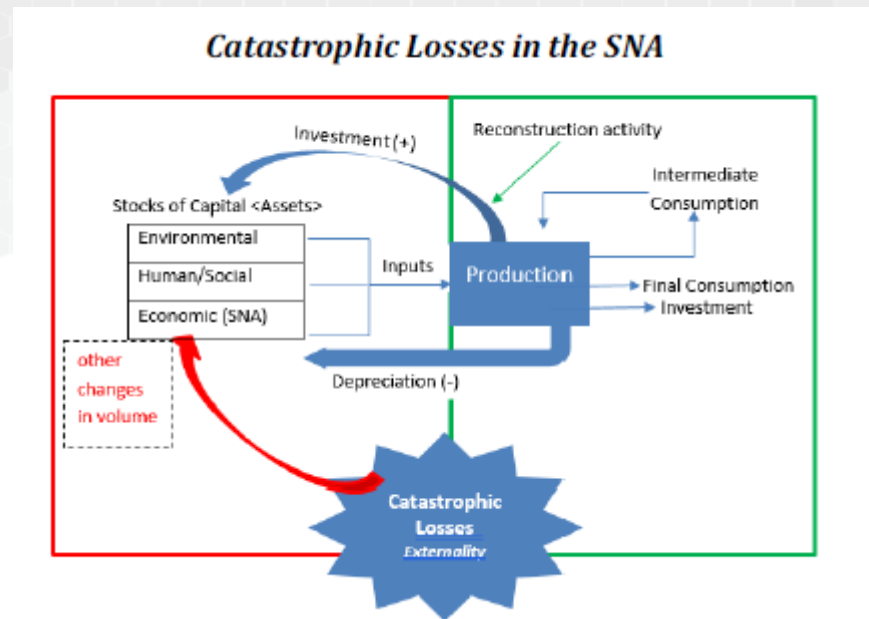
Catastrophic Losses in the SNA

Investment (+)

Reconstruction activity

Intermediate Consumption

Stocks of Capital <Assets>

| Environmental |
|---|
| Human/Social |
| Economic (SNA) |

Inputs

Production

Final Consumption

Investment

other changes in volume

Depreciation (-)

Catastrophic Losses

Externality